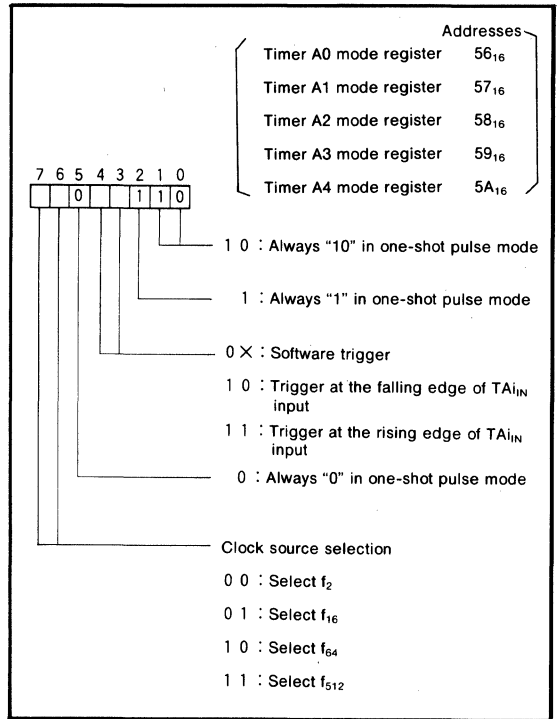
Addresses

| | |
|---|---|
| Timer A0 mode register | $56_{16}$ |
| Timer A1 mode register | $57_{16}$ |
| Timer A2 mode register | $58_{16}$ |
| Timer A3 mode register | $59_{16}$ |
| Timer A4 mode register | $5A_{16}$ |

7 6 5 4 3 2 1 0

0 1 1 0

1 0 : Always "10" in one-shot pulse mode

1 : Always "1" in one-shot pulse mode

0 × : Software trigger

1 0 : Trigger at the falling edge of $TAi_{IN}$ input

1 1 : Trigger at the rising edge of $TAi_{IN}$ input

0 : Always "0" in one-shot pulse mode

Clock source selection

0 0 : Select $f_2$

0 1 : Select $f_{16}$

1 0 : Select $f_{64}$

1 1 : Select $f_{512}$